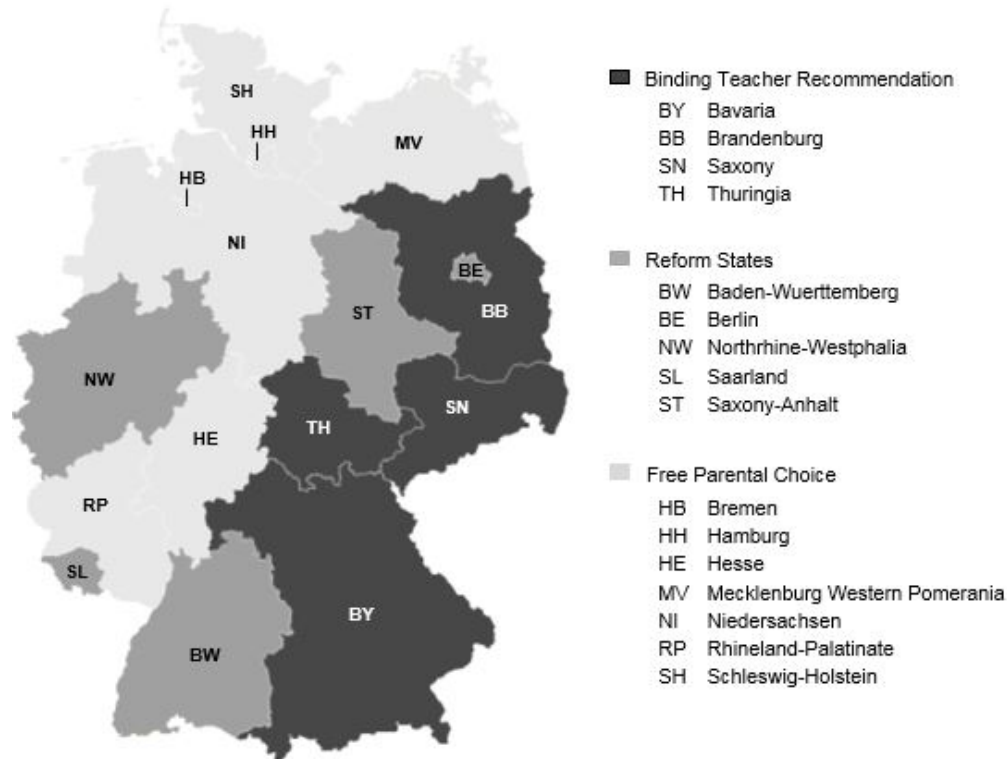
SH
HH
MV
HB
NI
BE
ST
BB
NW
SN
TH
HE
RP
SL
BY
BW

Binding Teacher Recommendation
BY Bavaria
BB Brandenburg
SN Saxony
TH Thuringia

Reform States
BW Baden-Wuerttemberg
BE Berlin
NW Northrhine-Westphalia
SL Saarland
ST Saxony-Anhalt

Free Parental Choice
HB Bremen
HH Hamburg
HE Hesse
MV Mecklenburg Western Pomerania
NI Niedersachsen
RP Rhineland-Palatinate
SH Schleswig-Holstein